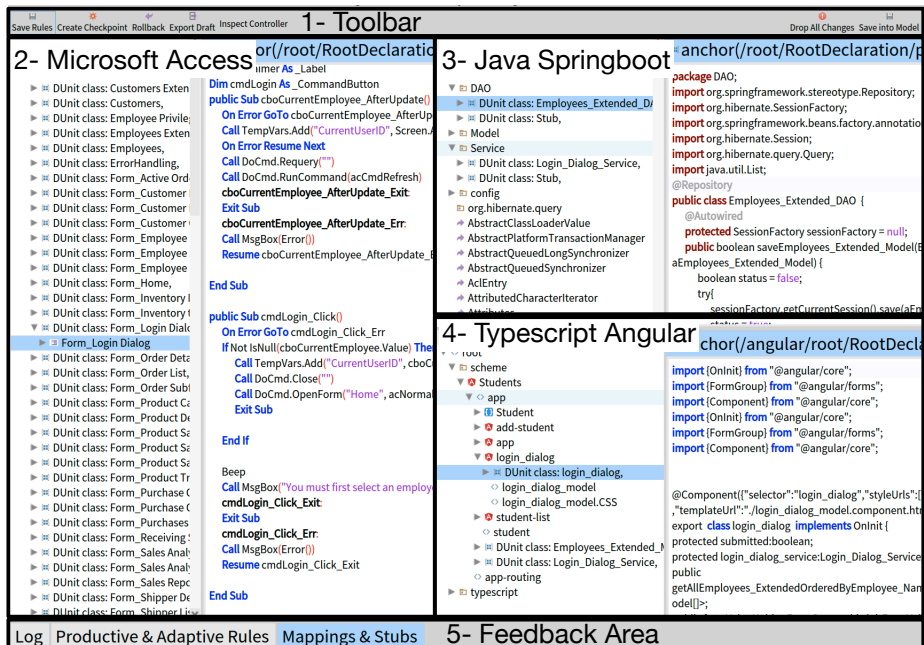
Save Rules Create Checkpoint Rollback Export Draft Inspect Controller 1- Toolbar Drop All Changes Save into Model

2- Microsoft Access anchor(/root/RootDeclaratio

DUnit class: Customers Exten
DUnit class: Customers,
DUnit class: Employee Privileg
DUnit class: Employees Exten
DUnit class: Employees,
DUnit class: ErrorHandling,
DUnit class: Form_Active Ord
DUnit class: Form_Customer
DUnit class: Form_Customer
DUnit class: Form_Customer
DUnit class: Form_Employee
DUnit class: Form_Employee
DUnit class: Form_Employee
DUnit class: Form_Home,
DUnit class: Form_Inventory
DUnit class: Form_Inventory
DUnit class: Form_Login Dialo
Form_Login Dialog
DUnit class: Form_Order Deta
DUnit class: Form_Order List,
DUnit class: Form_Order Subf
DUnit class: Form_Product Ca
DUnit class: Form_Product De
DUnit class: Form_Product Sa
DUnit class: Form_Product Sa
DUnit class: Form_Product Sa
DUnit class: Form_Product Tr
DUnit class: Form_Purchase O
DUnit class: Form_Purchase O
DUnit class: Form_Purchases
DUnit class: Form_Receiving S
DUnit class: Form_Sales Analy
DUnit class: Form_Sales Analy
DUnit class: Form_Sales Repo
DUnit class: Form_Shipper De
DUnit class: Form_Shipper Lis

mer As _Label
Dim cmdLogin As _CommandButton
Public Sub cboCurrentEmployee_AfterUpdate()
On Error GoTo cboCurrentEmployee_AfterUp
Call TempVars.Add("CurrentUserID", Screen.A
On Error Resume Next
Call DoCmd.Requery("")
Call DoCmd.RunCommand(acCmdRefresh)
cboCurrentEmployee_AfterUpdate_Exit:
Exit Sub
cboCurrentEmployee_AfterUpdate_Err:
Call MsgBox(Error())
Resume cboCurrentEmployee_AfterUpdate_E

End Sub

public Sub cmdLogin_Click()
On Error GoTo cmdLogin_Click_Err
If Not IsNull(cboCurrentEmployee.Value) The
Call TempVars.Add("CurrentUserID", cboC
Call DoCmd.Close("")
Call DoCmd.OpenForm("Home", acNorma
Exit Sub

End If

Beep
Call MsgBox("You must first select an employ
cmdLogin_Click_Exit:
Exit Sub
cmdLogin_Click_Err:
Call MsgBox(Error())
Resume cmdLogin_Click_Exit

End Sub

3- Java Springboot anchor(/root/RootDeclaration/p

DAO
DUnit class: Employees_Extended_DA
DUnit class: Stub,
Model
Service
DUnit class: Login_Dialog_Service,
DUnit class: Stub,
config
org.hibernate.query
AbstractClassLoaderValue
AbstractPlatformTransactionManager
AbstractQueuedLongSynchronizer
AbstractQueuedSynchronizer
AclEntry
AttributedCharacterIterator

package DAO;
import org.springframework.stereotype.Repository;
import org.hibernate.SessionFactory;
import org.springframework.beans.factory.annotatio
import org.hibernate.Session;
import org.hibernate.query.Query;
import java.util.List;
@Repository
public class Employees_Extended_DAO {
@Autowired
protected SessionFactory sessionFactory = null;
public boolean saveEmployees_Extended_Model(E
aEmployees_Extended_Model) {
boolean status = false;
try{
sessionFactory.getCurrentSession().save(aEm

4- Typescript Angular anchor(/angular/root/RootDecla

root
scheme
Students
app
Student
add-student
app
login_dialog
DUnit class: login_dialog,
login_dialog_model
login_dialog_model.CSS
student-list
student
DUnit class: Employees_Extended_M
DUnit class: Login_Dialog_Service,
app-routing
typescript

import {OnInit} from "@angular/core";
import {FormGroup} from "@angular/forms";
import {Component} from "@angular/core";
import {OnInit} from "@angular/core";
import {FormGroup} from "@angular/forms";
import {Component} from "@angular/core";

@Component({"selector":"login_dialog","styleUrls":[
,"templateUrl":"./login_dialog_model.component.htm
export class login_dialog implements OnInit {
protected submitted:boolean;
protected login_dialog_service:Login_Dialog_Service
public
getAllEmployees_ExtendedOrderedByEmployee_Nam
odel[]>;

Log Productive & Adaptive Rules Mappings & Stubs 5- Feedback Area